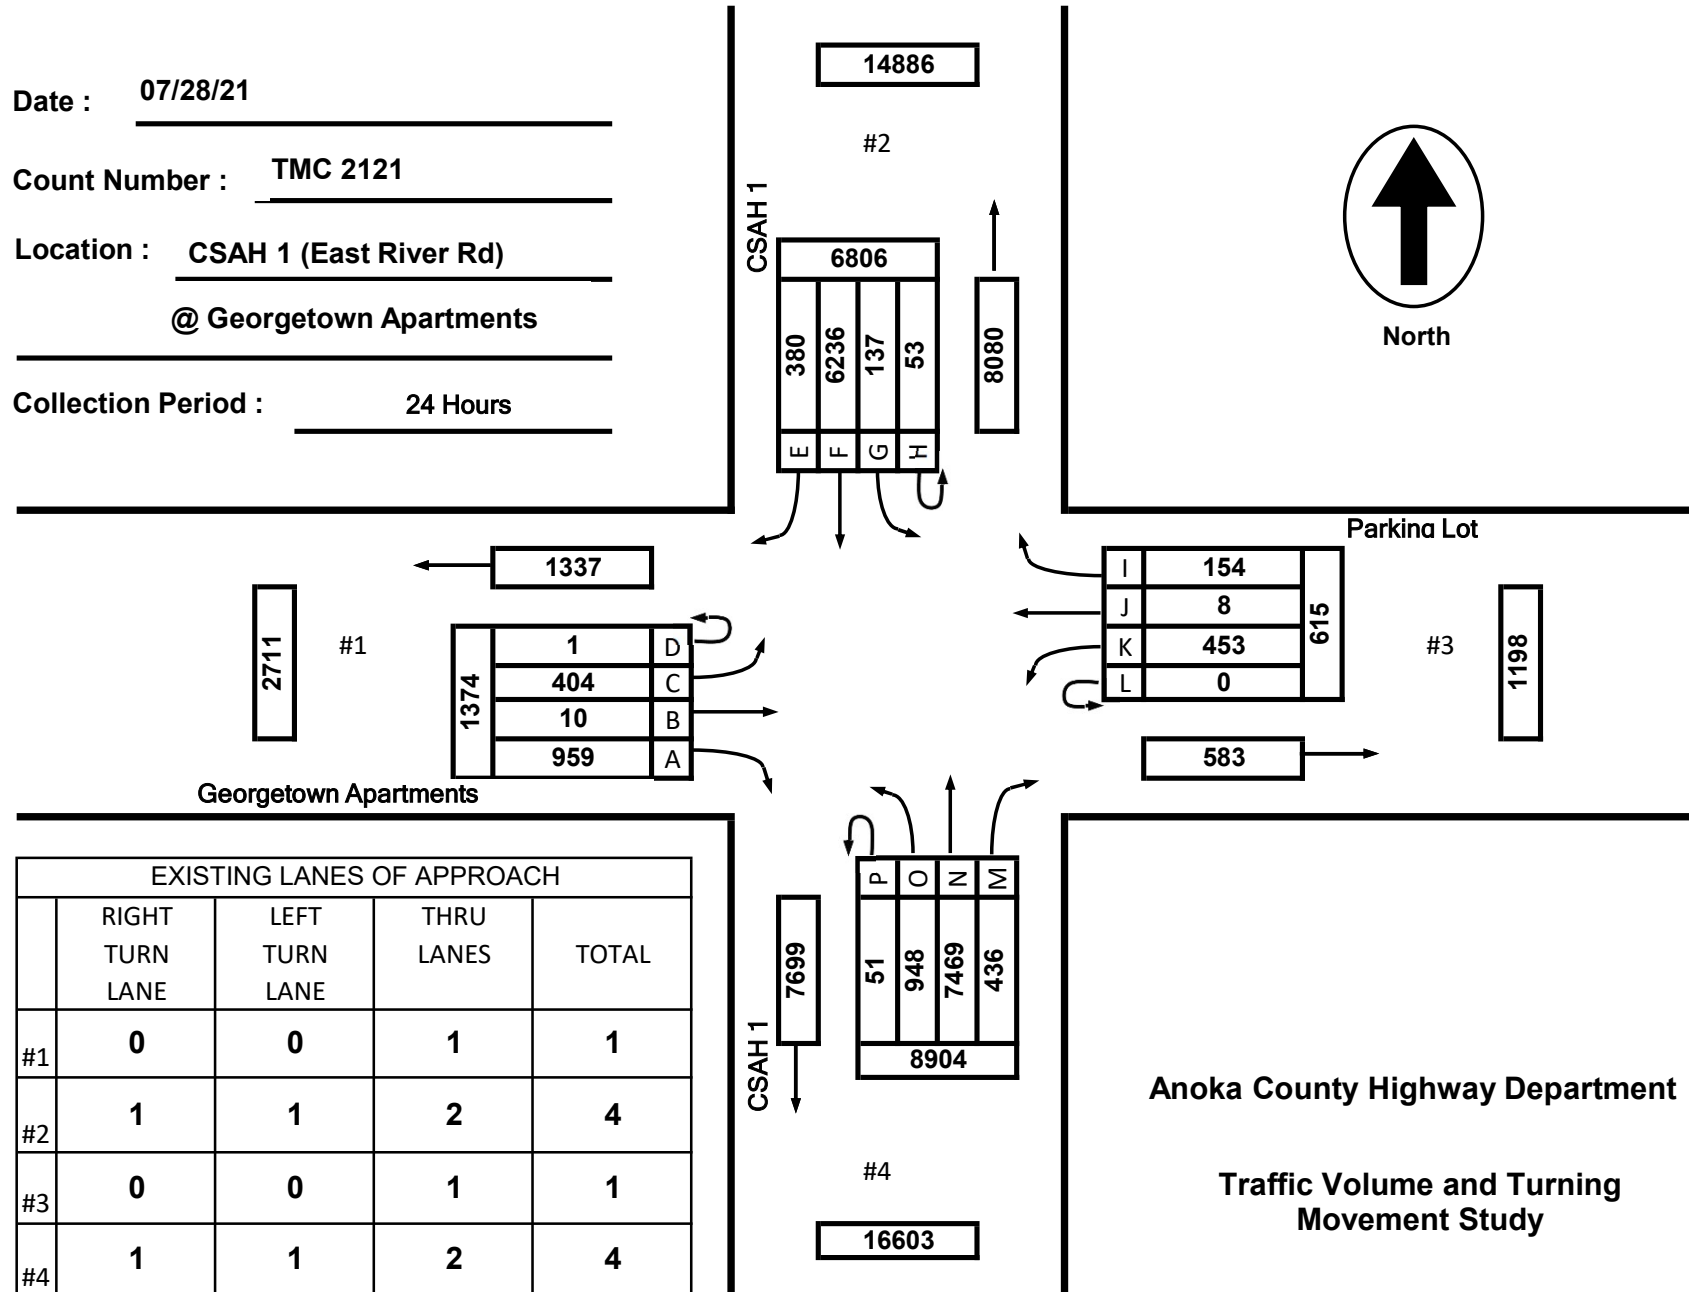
Date : 07/28/21

Count Number : TMC 2121

Location : CSAH 1 (East River Rd)

@ Georgetown Apartments

Collection Period : 24 Hours

14886

#2

CSAH 1

6806

380 6236 137 53

E F G H

8080

North

Parking Lot

1337

2711

#1

1374

1 D
404 C
10 B
959 A

Georgetown Apartments

I 154
J 8
K 453
L 0

615

#3

1198

583

P O N M

51 948 7469 436

8904

7699

CSAH 1

#4

16603

| EXISTING LANES OF APPROACH | | | | |
|---|---|---|---|---|
| | RIGHT TURN LANE | LEFT TURN LANE | THRU LANES | TOTAL |
| #1 | 0 | 0 | 1 | 1 |
| #2 | 1 | 1 | 2 | 4 |
| #3 | 0 | 0 | 1 | 1 |
| #4 | 1 | 1 | 2 | 4 |

Anoka County Highway Department

Traffic Volume and Turning Movement Study